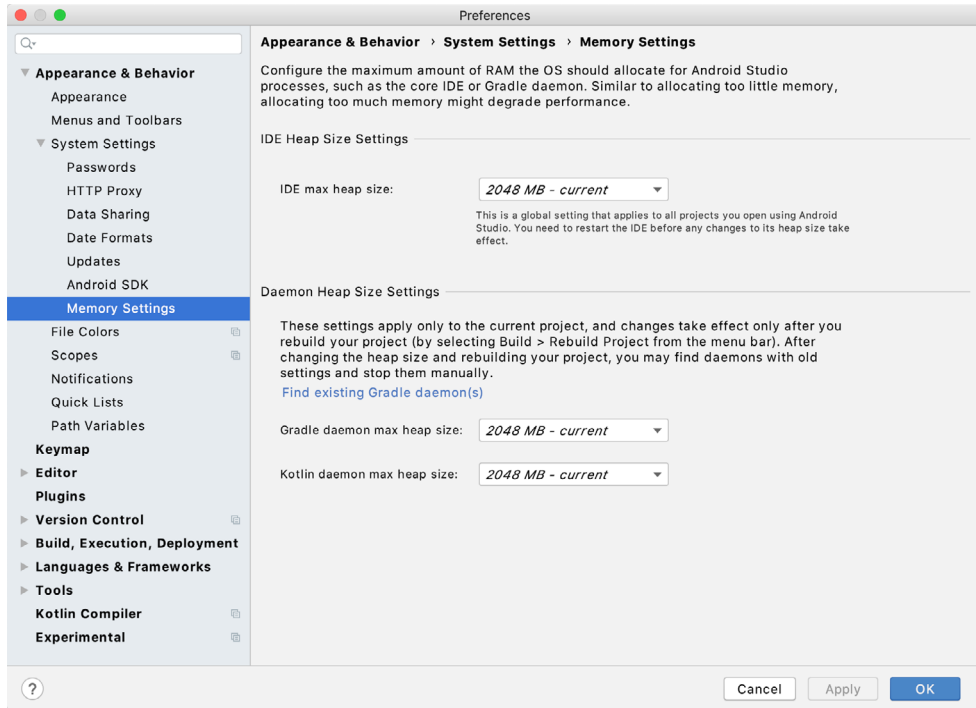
Preferences

Appearance & Behavior
Appearance
Menus and Toolbars
System Settings
Passwords
HTTP Proxy
Data Sharing
Date Formats
Updates
Android SDK
Memory Settings
File Colors
Scopes
Notifications
Quick Lists
Path Variables
Keymap
Editor
Plugins
Version Control
Build, Execution, Deployment
Languages & Frameworks
Tools
Kotlin Compiler
Experimental

Appearance & Behavior › System Settings › Memory Settings

Configure the maximum amount of RAM the OS should allocate for Android Studio processes, such as the core IDE or Gradle daemon. Similar to allocating too little memory, allocating too much memory might degrade performance.

IDE Heap Size Settings

IDE max heap size: 2048 MB - current

This is a global setting that applies to all projects you open using Android Studio. You need to restart the IDE before any changes to its heap size take effect.

Daemon Heap Size Settings

These settings apply only to the current project, and changes take effect only after you rebuild your project (by selecting Build > Rebuild Project from the menu bar). After changing the heap size and rebuilding your project, you may find daemons with old settings and stop them manually.

Find existing Gradle daemon(s)

Gradle daemon max heap size: 2048 MB - current

Kotlin daemon max heap size: 2048 MB - current

?

Cancel Apply OK